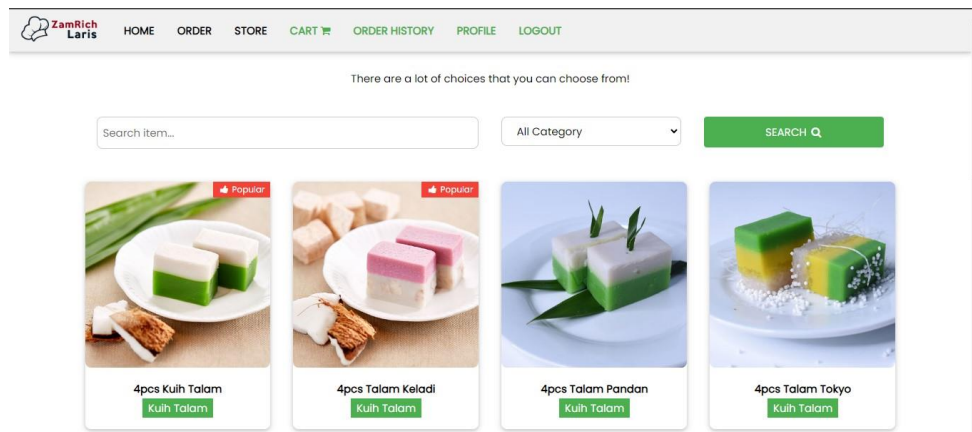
ZamRich Laris

HOME ORDER STORE CART ORDER HISTORY PROFILE LOGOUT

There are a lot of choices that you can choose from!

Search item...

All Category

SEARCH

Popular

4pcs Kuih Talam

Kuih Talam

Popular

4pcs Talam Keladi

Kuih Talam

4pcs Talam Pandan

Kuih Talam

4pcs Talam Tokyo

Kuih Talam